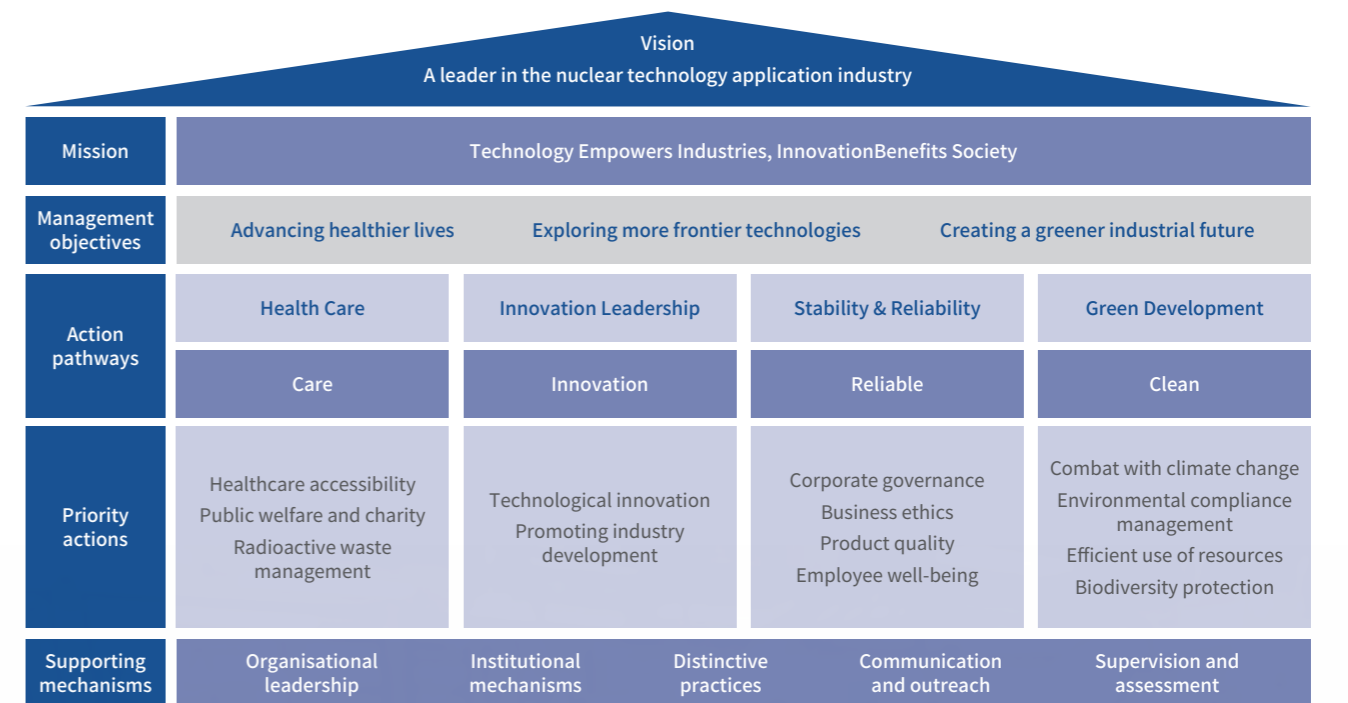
Vision
A leader in the nuclear technology application industry

| Mission | Technology Empowers Industries, InnovationBenefits Society | | | |
|---|---|---|---|---|
| Management objectives | Advancing healthier lives | Exploring more frontier technologies | Creating a greener industrial future | |
| Action pathways | Health Care | Innovation Leadership | Stability & Reliability | Green Development |
| | Care | Innovation | Reliable | Clean |
| Priority actions | Healthcare accessibility<br>Public welfare and charity<br>Radioactive waste management | Technological innovation<br>Promoting industry development | Corporate governance<br>Business ethics<br>Product quality<br>Employee well-being | Combat with climate change<br>Environmental compliance management<br>Efficient use of resources<br>Biodiversity protection |

Supporting mechanisms: Organisational leadership | Institutional mechanisms | Distinctive practices | Communication and outreach | Supervision and assessment